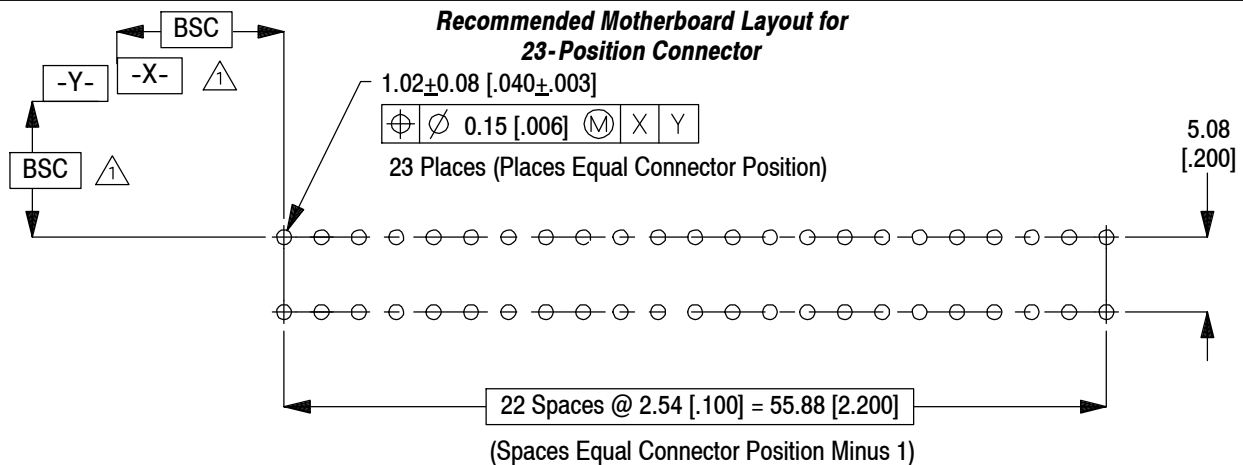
Recommended Motherboard Layout for 23-Position Connector

BSC

-X-

1

-Y-

BSC

1

1.02±0.08 [.040±.003]

| $\oplus$ | $\varnothing$ 0.15 [.006] Ⓜ | X | Y |
|---|---|---|---|

23 Places (Places Equal Connector Position)

5.08 [.200]

22 Spaces @ 2.54 [.100] = 55.88 [2.200]

(Spaces Equal Connector Position Minus 1)